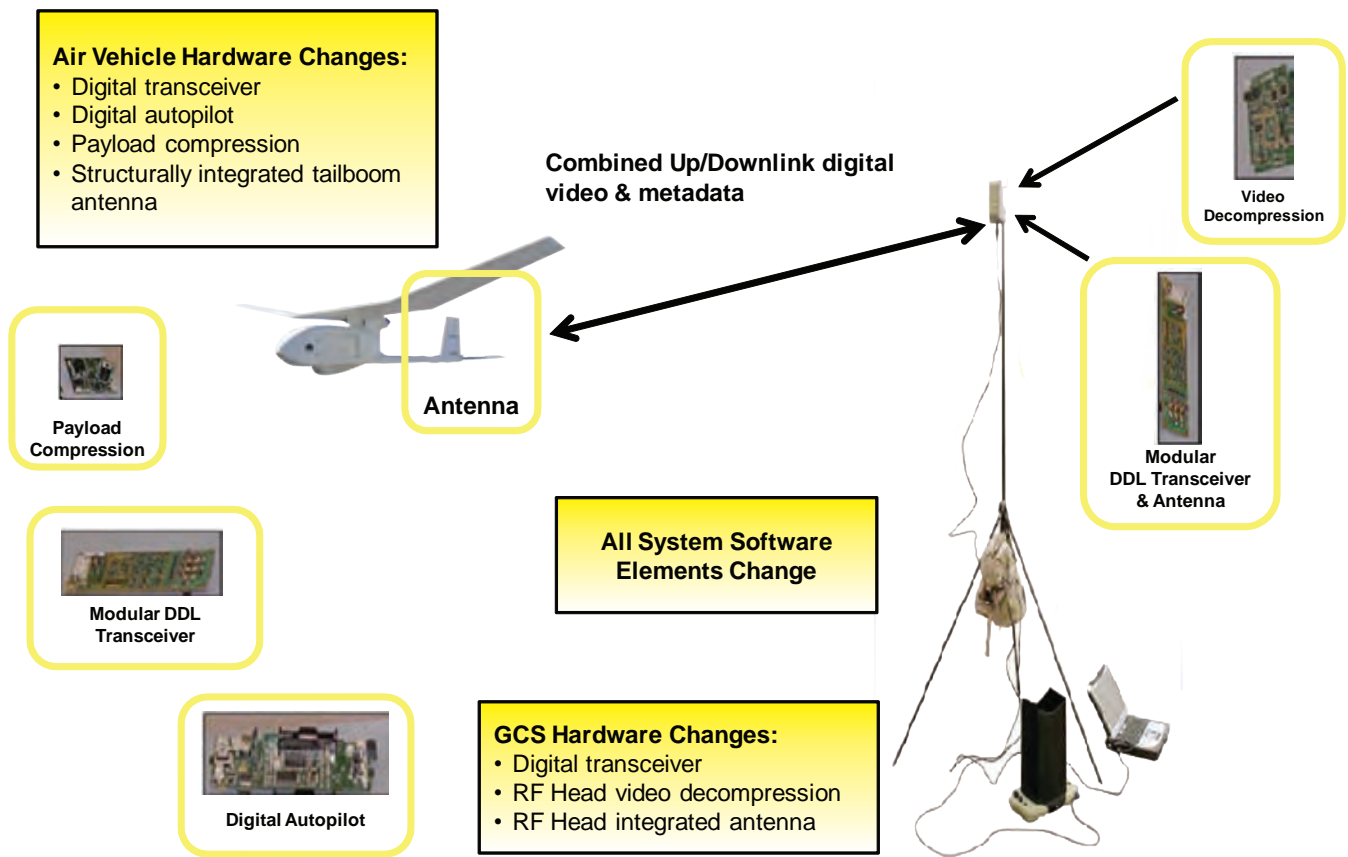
Air Vehicle Hardware Changes:
• Digital transceiver
• Digital autopilot
• Payload compression
• Structurally integrated tailboom antenna

Combined Up/Downlink digital video & metadata

Video Decompression

Antenna

Payload Compression

Modular DDL Transceiver & Antenna

All System Software Elements Change

Modular DDL Transceiver

GCS Hardware Changes:
• Digital transceiver
• RF Head video decompression
• RF Head integrated antenna

Digital Autopilot